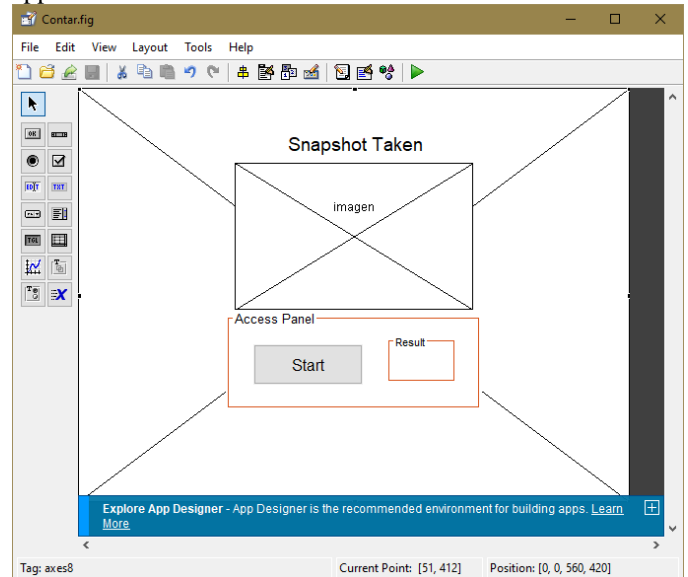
Contar.fig

File Edit View Layout Tools Help

Snapshot Taken

imagen

Access Panel

Start

Result

Explore App Designer - App Designer is the recommended environment for building apps. Learn More

Tag: axes8

Current Point: [51, 412]

Position: [0, 0, 560, 420]